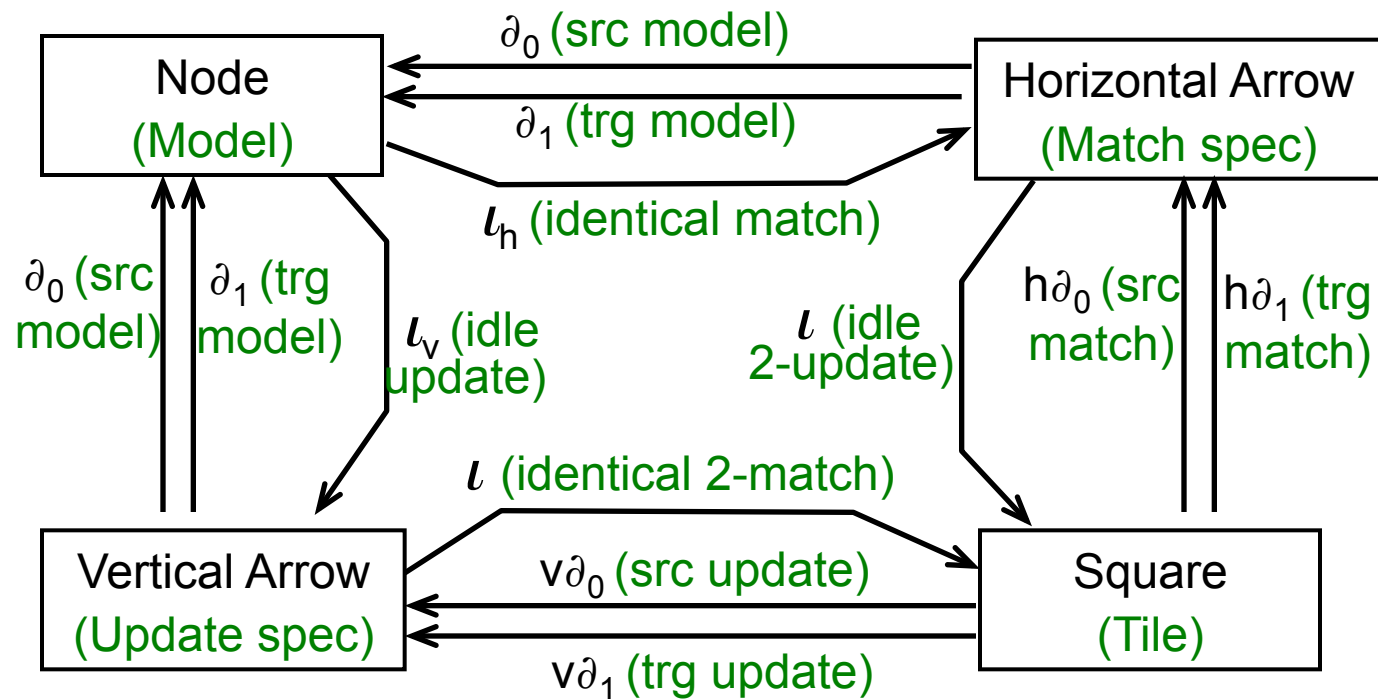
$\partial_0$ (src model)

Node (Model)

Horizontal Arrow (Match spec)

$\partial_1$ (trg model)

$\iota_h$ (identical match)

$\partial_0$ (src model)

$\partial_1$ (trg model)

$\iota_v$ (idle update)

$\iota$ (idle 2-update)

h$\partial_0$ (src match)

h$\partial_1$ (trg match)

$\iota$ (identical 2-match)

Vertical Arrow (Update spec)

v$\partial_0$ (src update)

Square (Tile)

v$\partial_1$ (trg update)